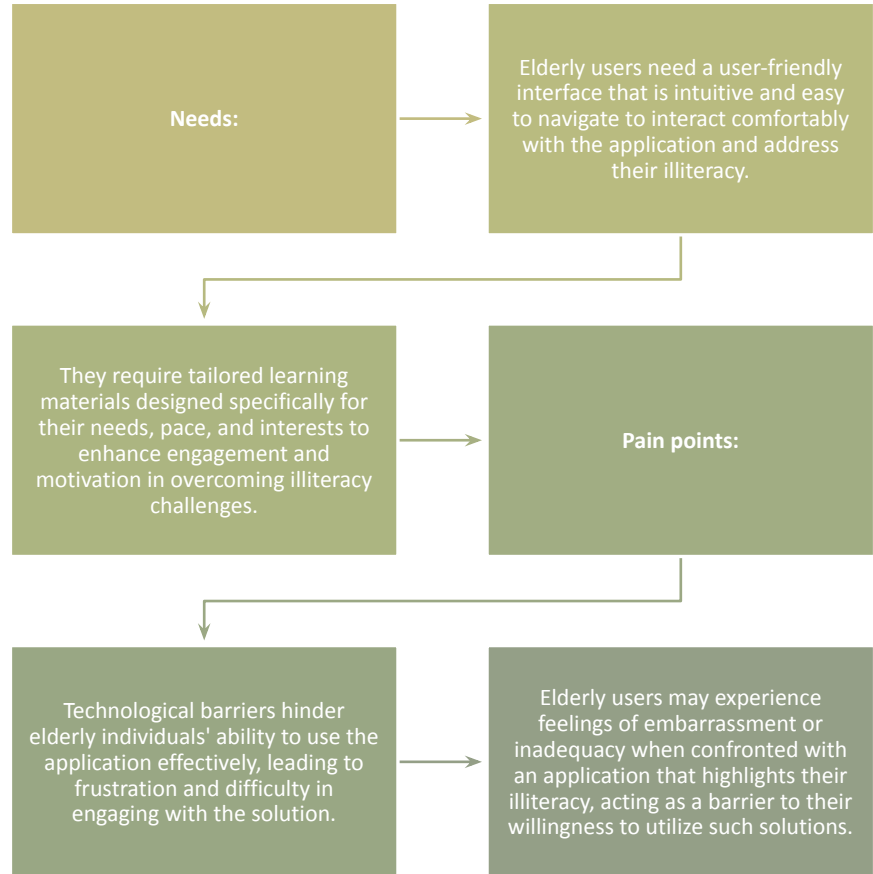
Needs:

Elderly users need a user-friendly interface that is intuitive and easy to navigate to interact comfortably with the application and address their illiteracy.

They require tailored learning materials designed specifically for their needs, pace, and interests to enhance engagement and motivation in overcoming illiteracy challenges.

Pain points:

Technological barriers hinder elderly individuals' ability to use the application effectively, leading to frustration and difficulty in engaging with the solution.

Elderly users may experience feelings of embarrassment or inadequacy when confronted with an application that highlights their illiteracy, acting as a barrier to their willingness to utilize such solutions.